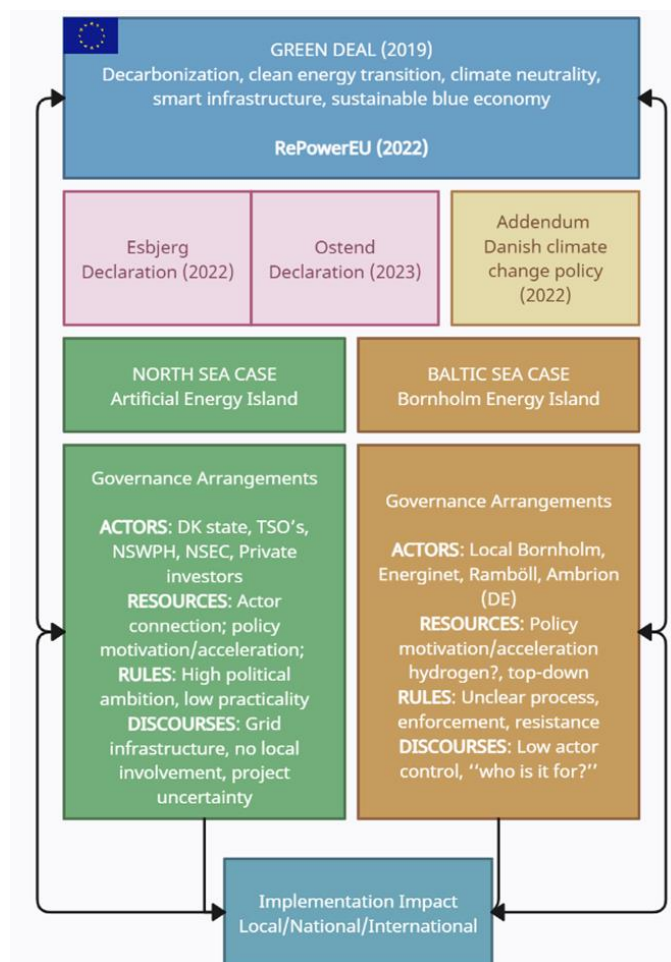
GREEN DEAL (2019)
Decarbonization, clean energy transition, climate neutrality, smart infrastructure, sustainable blue economy

RePowerEU (2022)

Esbjerg Declaration (2022)

Ostend Declaration (2023)

Addendum Danish climate change policy (2022)

NORTH SEA CASE
Artificial Energy Island

BALTIC SEA CASE
Bornholm Energy Island

Governance Arrangements

ACTORS: DK state, TSO's, NSWPH, NSEC, Private investors
RESOURCES: Actor connection; policy motivation/acceleration;
RULES: High political ambition, low practicality
DISCOURSES: Grid infrastructure, no local involvement, project uncertainty

Governance Arrangements

ACTORS: Local Bornholm, Energinet, Ramböll, Ambrion (DE)
RESOURCES: Policy motivation/acceleration hydrogen?, top-down
RULES: Unclear process, enforcement, resistance
DISCOURSES: Low actor control, ''who is it for?''

Implementation Impact
Local/National/International